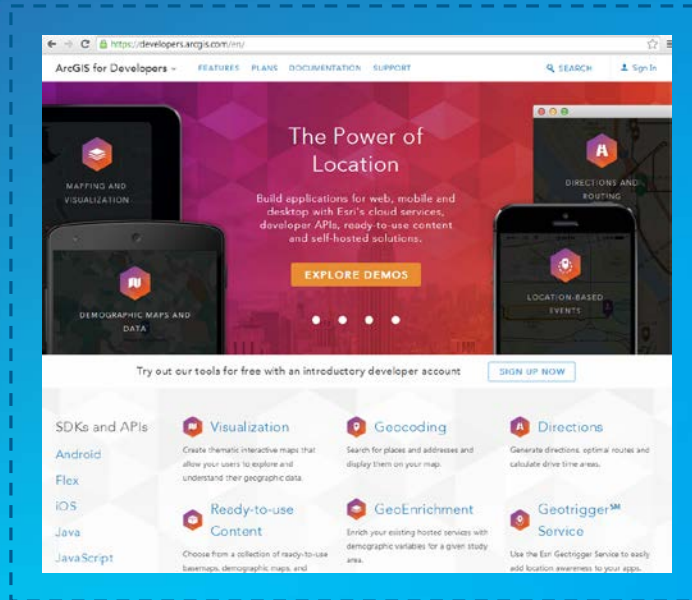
https://developers.arcgis.com/en/

ArcGIS for Developers FEATURES PLANS DOCUMENTATION SUPPORT SEARCH Sign In

The Power of Location

Build applications for web, mobile and desktop with Esri's cloud services, developer APIs, ready-to-use content and self-hosted solutions.

EXPLORE DEMOS

MAPPING AND VISUALIZATION

DEMOGRAPHIC MAPS AND DATA

DIRECTIONS AND ROUTING

LOCATION-BASED EVENTS

Try out our tools for free with an introductory developer account SIGN UP NOW

SDKs and APIs
Android
Flex
iOS
Java
JavaScript

Visualization
Create thematic interactive maps that allow your users to explore and understand their geographic data.

Geocoding
Search for places and addresses and display them on your map.

Directions
Generate directions, optimal routes and calculate drive time areas.

Ready-to-use Content
Choose from a collection of ready-to-use basemaps, demographic maps, and

GeoEnrichment
Enrich your existing hosted services with demographic variables for a given study area.

Geotrigger$^{SM}$ Service
Use the Esri Geotrigger Service to easily add location awareness to your apps.